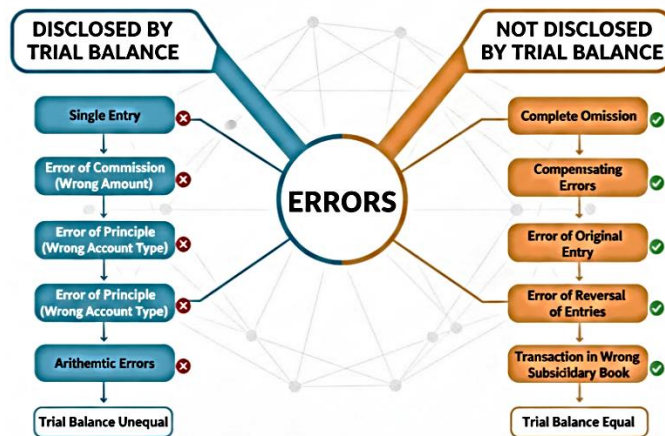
DISCLOSED BY TRIAL BALANCE

NOT DISCLOSED BY TRIAL BALANCE

ERRORS

Single Entry

Error of Commission (Wrong Amount)

Error of Principle (Wrong Account Type)

Error of Principle (Wrong Account Type)

Arithemtic Errors

Trial Balance Unequal

Complete Omission

Compensating Errors

Error of Original Entry

Error of Reversal of Entries

Transaction in Wrong Subsicidary Book

Trial Balance Equal